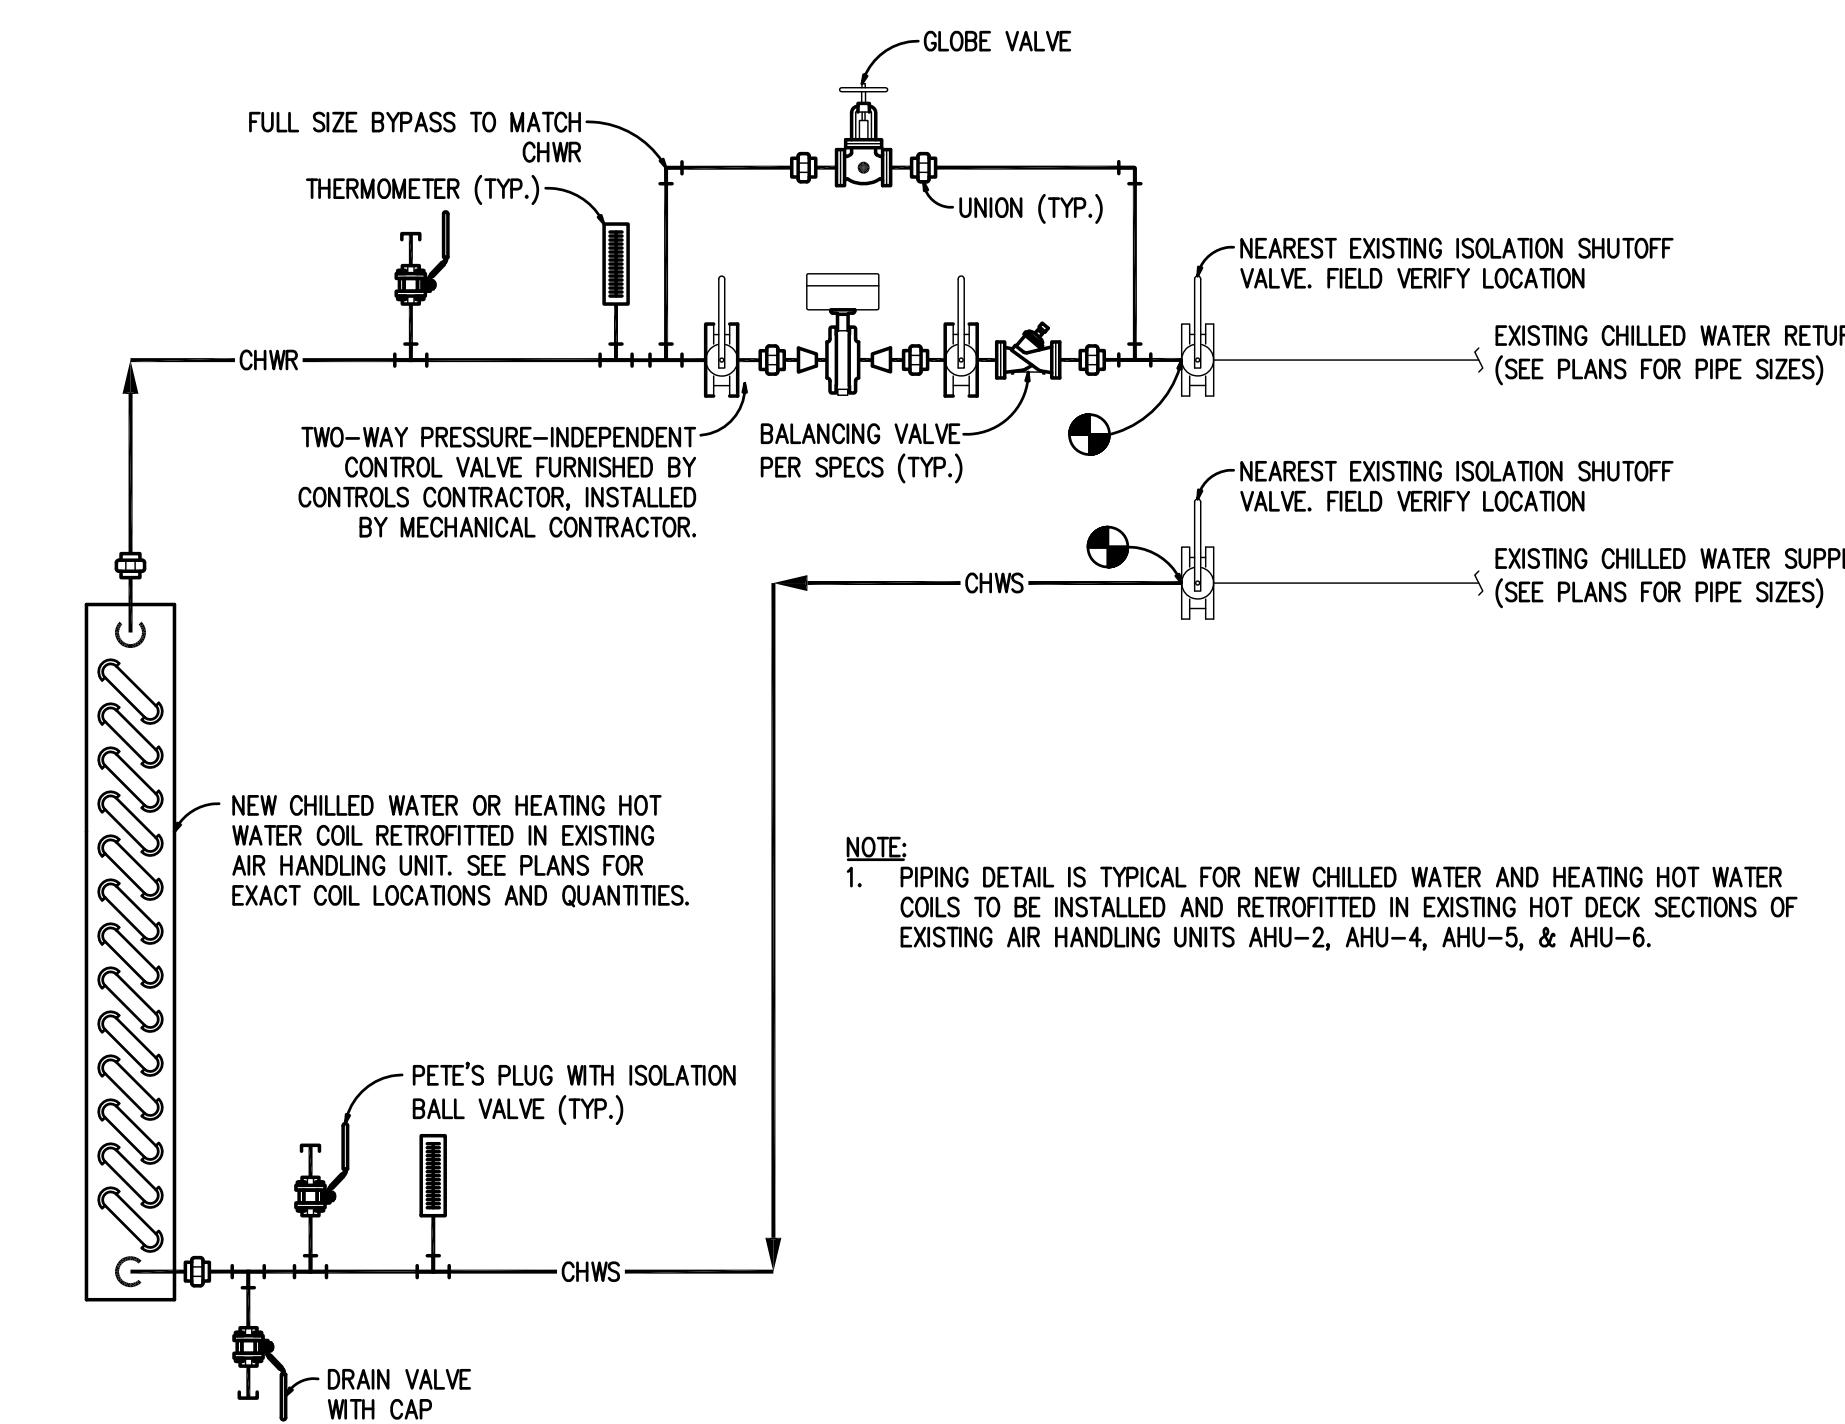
GLOBE VALVE

FULL SIZE BYPASS TO MATCH CHWR

THERMOMETER (TYP.)

UNION (TYP.)

NEAREST EXISTING ISOLATION SHUTOFF VALVE. FIELD VERIFY LOCATION

CHWR

EXISTING CHILLED WATER RETUR
(SEE PLANS FOR PIPE SIZES)

TWO-WAY PRESSURE-INDEPENDENT CONTROL VALVE FURNISHED BY CONTROLS CONTRACTOR, INSTALLED BY MECHANICAL CONTRACTOR.

BALANCING VALVE PER SPECS (TYP.)

NEAREST EXISTING ISOLATION SHUTOFF VALVE. FIELD VERIFY LOCATION

CHWS

EXISTING CHILLED WATER SUPP
(SEE PLANS FOR PIPE SIZES)

NEW CHILLED WATER OR HEATING HOT WATER COIL RETROFITTED IN EXISTING AIR HANDLING UNIT. SEE PLANS FOR EXACT COIL LOCATIONS AND QUANTITIES.

NOTE:
1. PIPING DETAIL IS TYPICAL FOR NEW CHILLED WATER AND HEATING HOT WATER COILS TO BE INSTALLED AND RETROFITTED IN EXISTING HOT DECK SECTIONS OF EXISTING AIR HANDLING UNITS AHU-2, AHU-4, AHU-5, & AHU-6.

PETE'S PLUG WITH ISOLATION BALL VALVE (TYP.)

CHWS

DRAIN VALVE WITH CAP